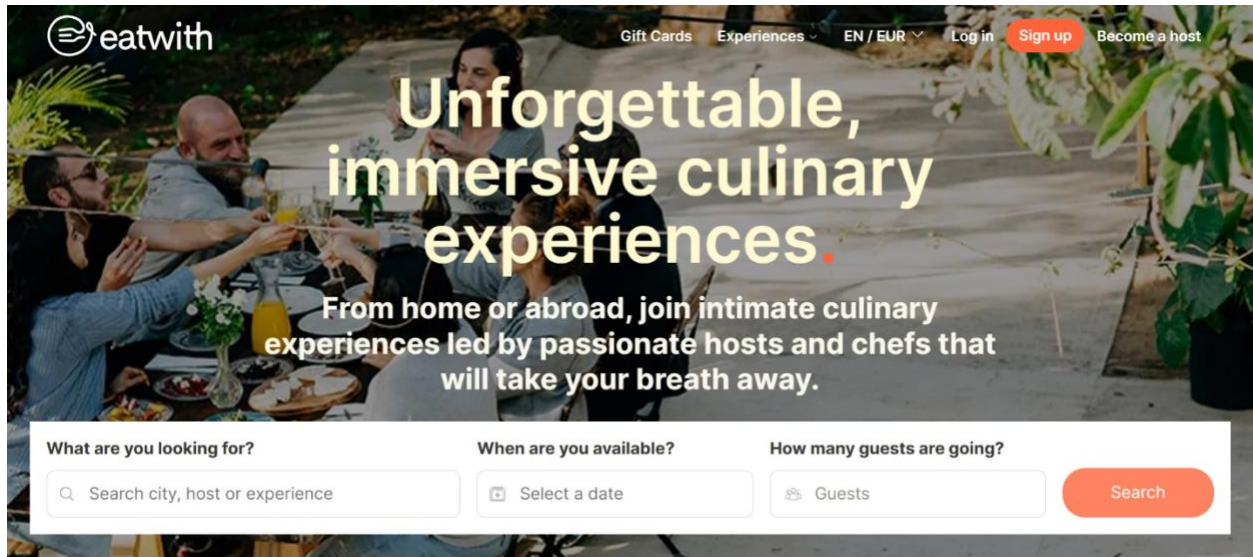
eatwith

Gift Cards Experiences EN / EUR Log in Sign up Become a host

Unforgettable, immersive culinary experiences.

From home or abroad, join intimate culinary experiences led by passionate hosts and chefs that will take your breath away.

What are you looking for?
Search city, host or experience

When are you available?
Select a date

How many guests are going?
Guests

Search